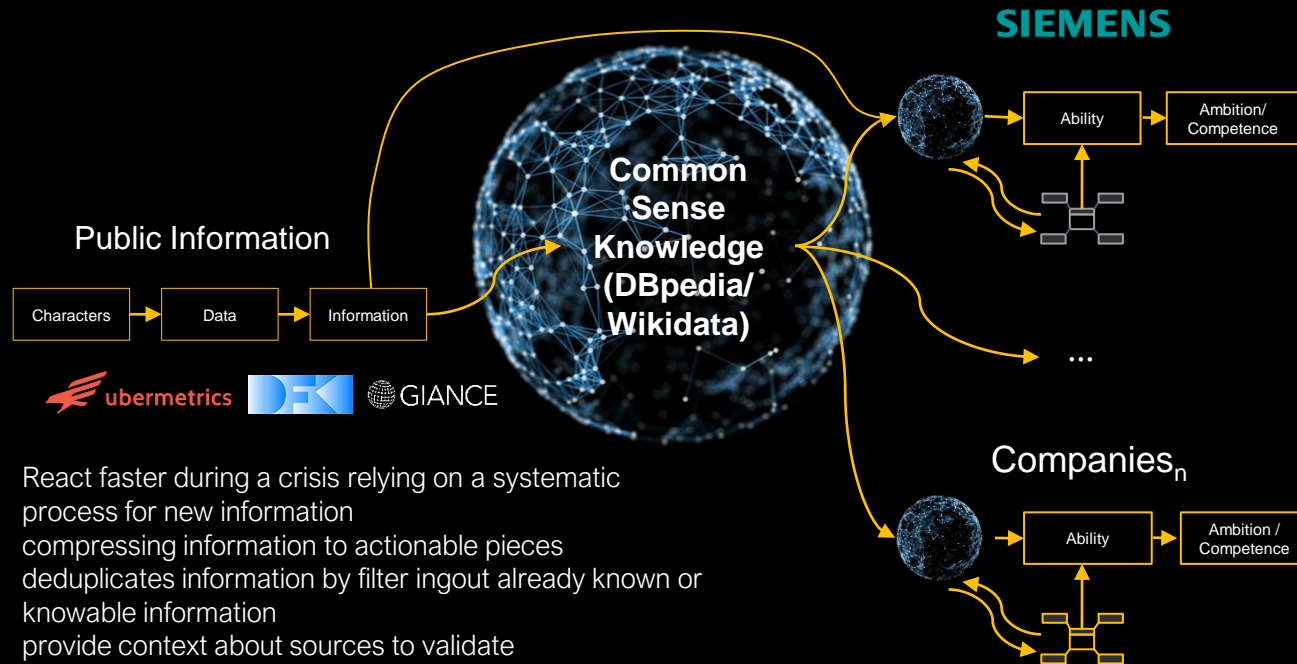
SIEMENS

Public Information

Characters

Data

Information

ubermetrics

DFKI

GIANCE

Common Sense Knowledge (DBpedia/ Wikidata)

Ability

Ambition/ Competence

...

Companies$_n$

Ability

Ambition / Competence

React faster during a crisis relying on a systematic process for new information
compressing information to actionable pieces
deduplicates information by filter ingout already known or knowable information
provide context about sources to validate